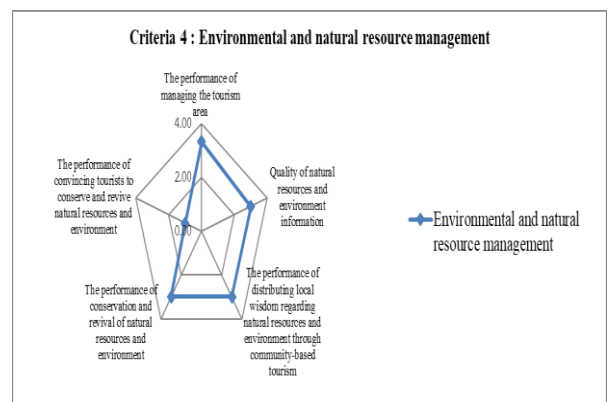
Criteria 4 : Environmental and natural resource management

The performance of managing the tourism area

4.00

2.00

0.00

Quality of natural resources and environment information

The performance of distributing local wisdom regarding natural resources and environment through community-based tourism

The performance of conservation and revival of natural resources and environment

The performance of convincing tourists to conserve and revive natural resources and environment

Environmental and natural resource management